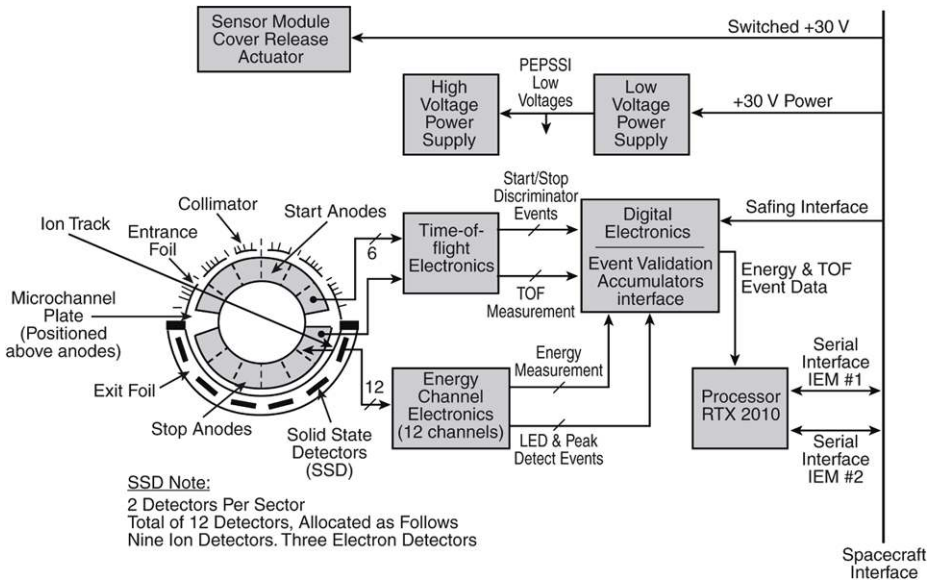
Sensor Module Cover Release Actuator

Switched +30 V

PEPSSI Low Voltages

High Voltage Power Supply

Low Voltage Power Supply

+30 V Power

Collimator

Start Anodes

Ion Track

Entrance Foil

Microchannel Plate (Positioned above anodes)

Exit Foil

Stop Anodes

Solid State Detectors (SSD)

6

12

Time-of-flight Electronics

Start/Stop Discriminator Events

TOF Measurement

Digital Electronics

Event Validation Accumulators interface

Safing Interface

Energy & TOF Event Data

Energy Channel Electronics (12 channels)

Energy Measurement

LED & Peak Detect Events

Processor RTX 2010

Serial Interface IEM #1

Serial Interface IEM #2

SSD Note:
2 Detectors Per Sector
Total of 12 Detectors, Allocated as Follows
Nine Ion Detectors. Three Electron Detectors

Spacecraft Interface